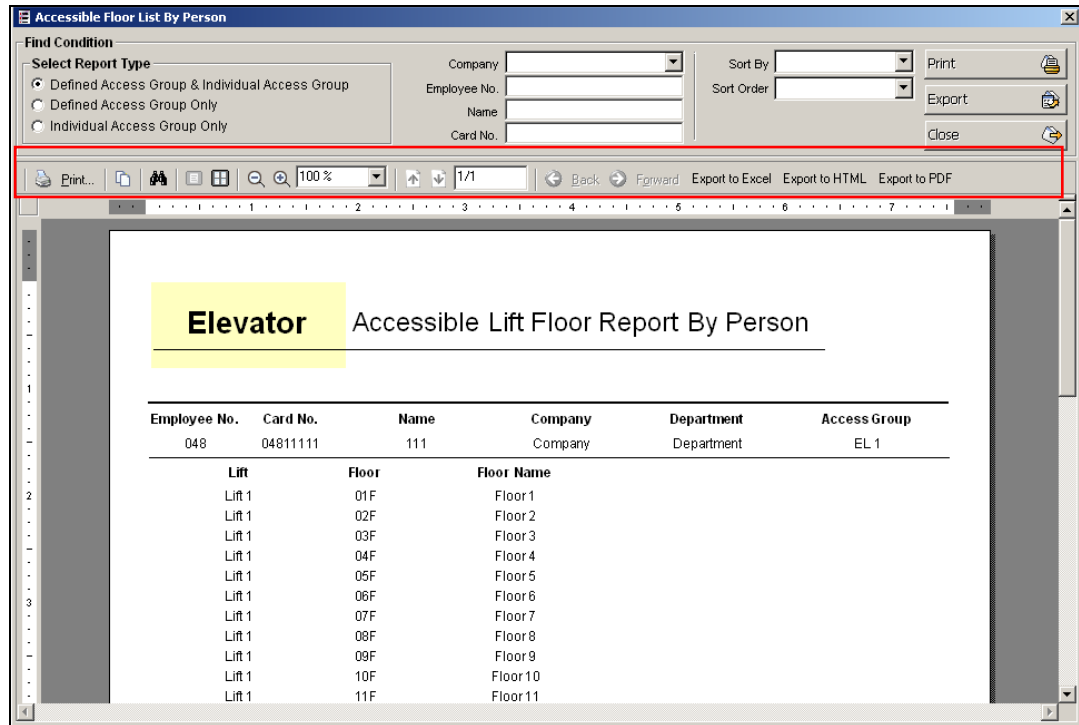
Accessible Floor List By Person

Find Condition

Select Report Type

Defined Access Group & Individual Access Group

Defined Access Group Only

Individual Access Group Only

Company

Employee No.

Name

Card No.

Sort By

Sort Order

Print

Export

Close

Print... 100% 1/1 Back Forward Export to Excel Export to HTML Export to PDF

Elevator Accessible Lift Floor Report By Person

| Employee No. | Card No. | Name | Company | Department | Access Group |
|---|---|---|---|---|---|
| 048 | 04811111 | 111 | Company | Department | EL 1 |

| Lift | Floor | Floor Name |
|---|---|---|
| Lift 1 | 01F | Floor 1 |
| Lift 1 | 02F | Floor 2 |
| Lift 1 | 03F | Floor 3 |
| Lift 1 | 04F | Floor 4 |
| Lift 1 | 05F | Floor 5 |
| Lift 1 | 06F | Floor 6 |
| Lift 1 | 07F | Floor 7 |
| Lift 1 | 08F | Floor 8 |
| Lift 1 | 09F | Floor 9 |
| Lift 1 | 10F | Floor 10 |
| Lift 1 | 11F | Floor 11 |